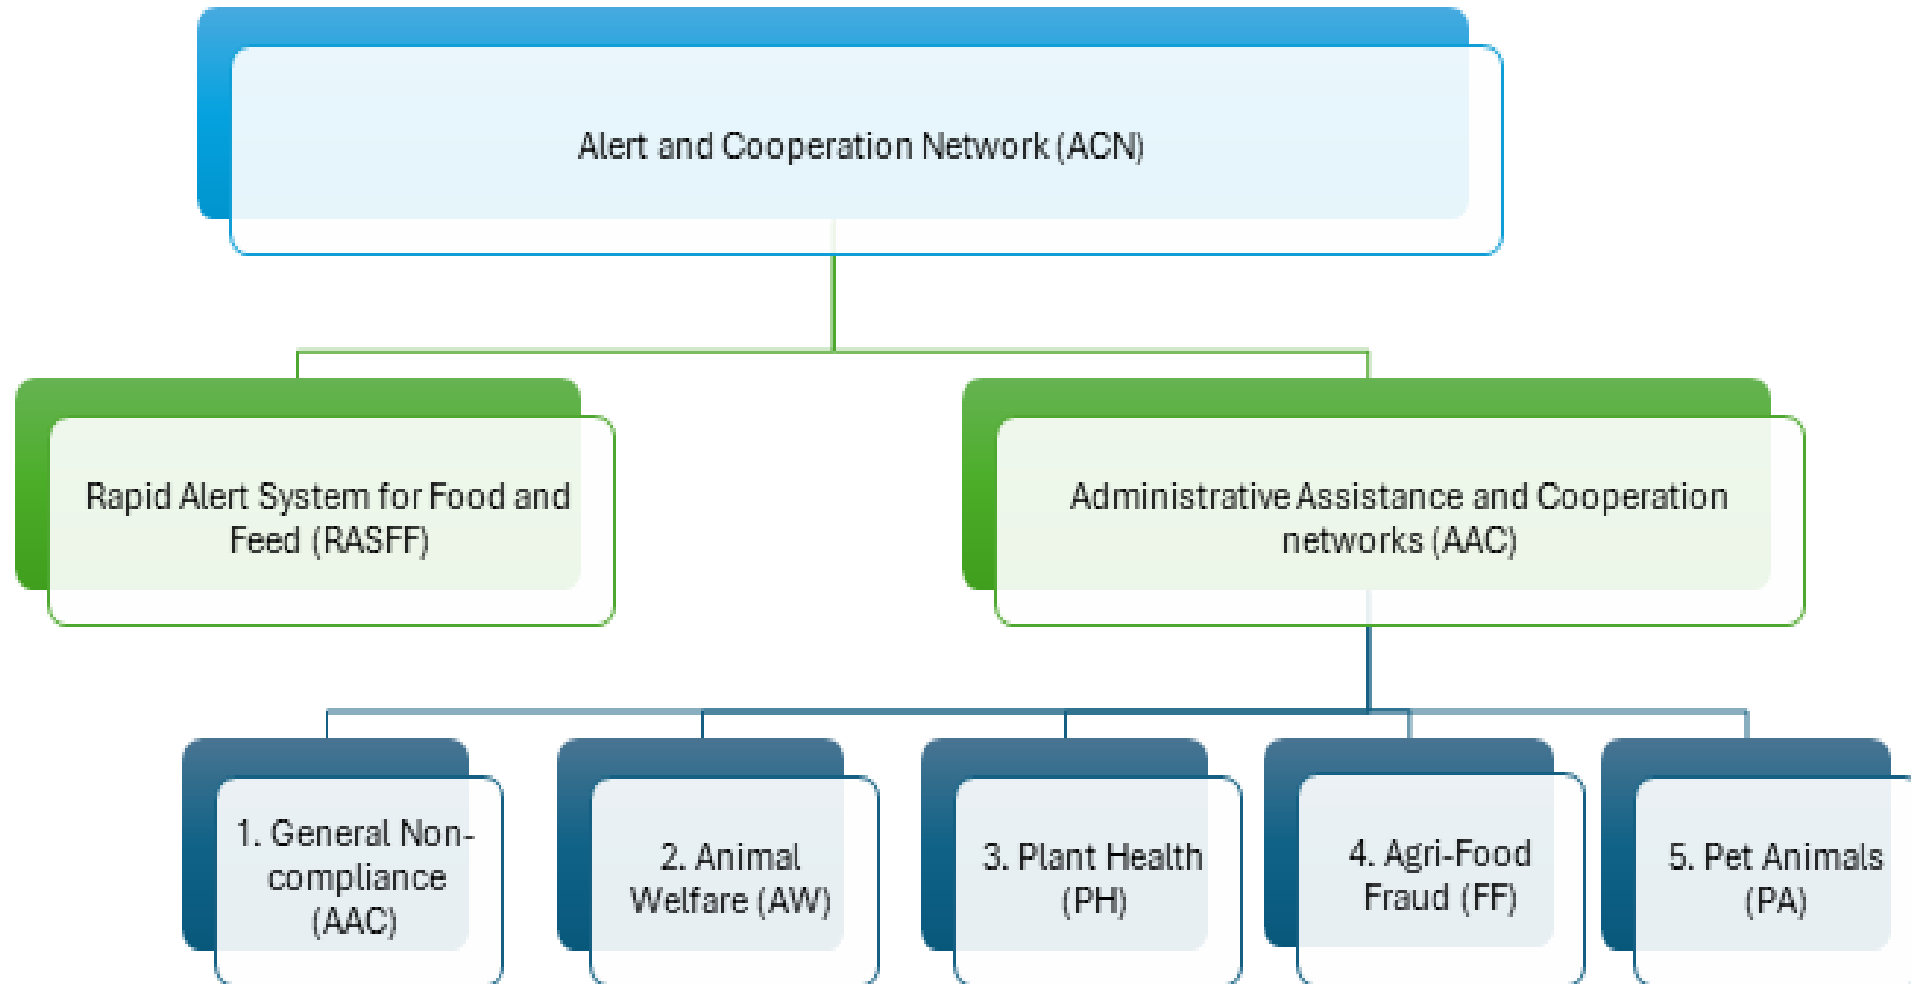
Alert and Cooperation Network (ACN)

Rapid Alert System for Food and Feed (RASFF)

Administrative Assistance and Cooperation networks (AAC)

1. General Non-compliance (AAC)

2. Animal Welfare (AW)

3. Plant Health (PH)

4. Agri-Food Fraud (FF)

5. Pet Animals (PA)